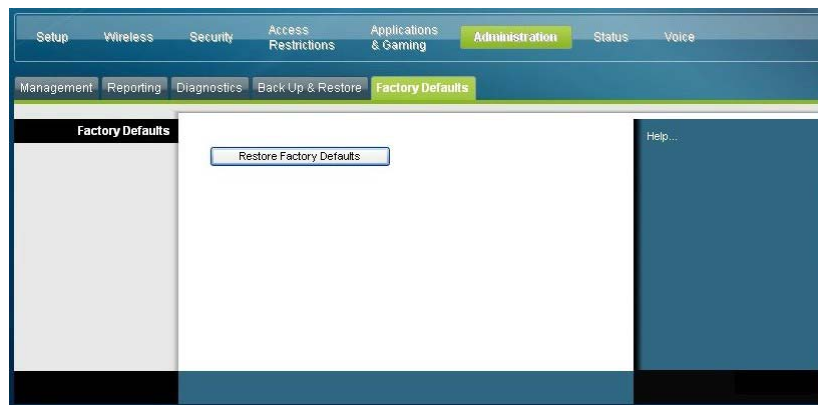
Setup Wireless Security Access Restrictions Applications & Gaming Administration Status Voice

Management Reporting Diagnostics Back Up & Restore Factory Defaults

Factory Defaults

Restore Factory Defaults

Help...